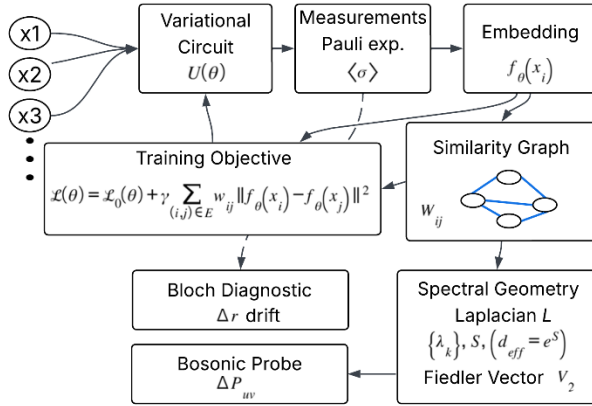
x1

x2

x3

Variational Circuit
$U(\theta)$

Measurements Pauli exp.
$\langle \sigma \rangle$

Embedding
$f_{\theta}(x_i)$

Training Objective
$\mathcal{L}(\theta) = \mathcal{L}_0(\theta) + \gamma \sum_{(i,j) \in E} w_{ij} \| f_{\theta}(x_i) - f_{\theta}(x_j) \|^2$

Similarity Graph
$W_{ij}$

Bloch Diagnostic
$\Delta r$ drift

Spectral Geometry
Laplacian $L$
$\{\lambda_k\}, S, (d_{eff} = e^S)$
Fiedler Vector $V_2$

Bosonic Probe
$\Delta P_{uv}$